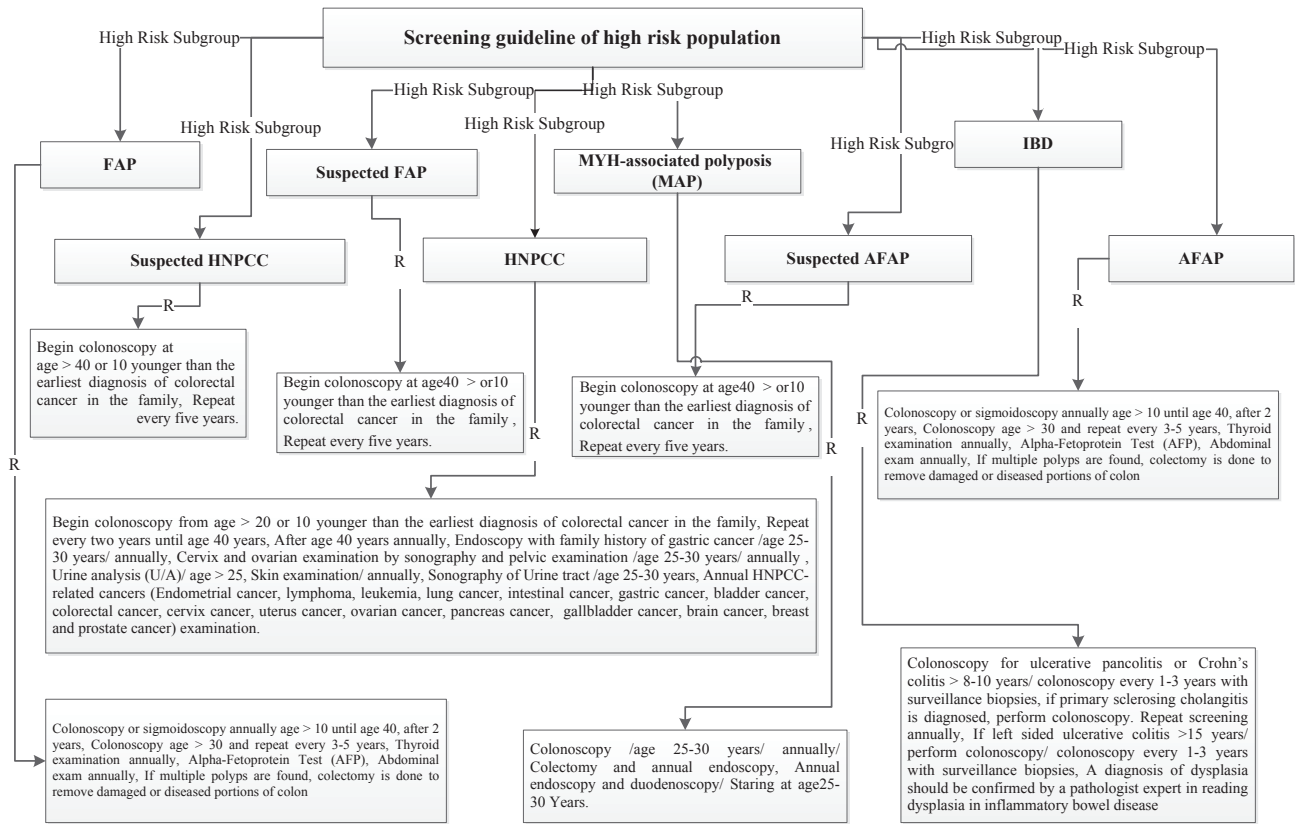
Screening guideline of high risk population

High Risk Subgroup

High Risk Subgroup

High Risk Subgroup

High Risk Subgroup

High Risk Subgroup

High Risk Subgroup

High Risk Subgroup

High Risk Subgro

FAP

Suspected FAP

MYH-associated polyposis (MAP)

IBD

Suspected HNPCC

HNPCC

Suspected AFAP

AFAP

R

R

R

R

R

R

R

R

R

Begin colonoscopy at age > 40 or 10 younger than the earliest diagnosis of colorectal cancer in the family, Repeat every five years.

Begin colonoscopy at age40 > or10 younger than the earliest diagnosis of colorectal cancer in the family, Repeat every five years.

Begin colonoscopy at age40 > or10 younger than the earliest diagnosis of colorectal cancer in the family, Repeat every five years.

Colonoscopy or sigmoidoscopy annually age > 10 until age 40, after 2 years, Colonoscopy age > 30 and repeat every 3-5 years, Thyroid examination annually, Alpha-Fetoprotein Test (AFP), Abdominal exam annually, If multiple polyps are found, colectomy is done to remove damaged or diseased portions of colon

Begin colonoscopy from age > 20 or 10 younger than the earliest diagnosis of colorectal cancer in the family, Repeat every two years until age 40 years, After age 40 years annually, Endoscopy with family history of gastric cancer /age 25-30 years/ annually, Cervix and ovarian examination by sonography and pelvic examination /age 25-30 years/ annually , Urine analysis (U/A)/ age > 25, Skin examination/ annually, Sonography of Urine tract /age 25-30 years, Annual HNPCC-related cancers (Endometrial cancer, lymphoma, leukemia, lung cancer, intestinal cancer, gastric cancer, bladder cancer, colorectal cancer, cervix cancer, uterus cancer, ovarian cancer, pancreas cancer, gallbladder cancer, brain cancer, breast and prostate cancer) examination.

Colonoscopy for ulcerative pancolitis or Crohn's colitis > 8-10 years/ colonoscopy every 1-3 years with surveillance biopsies, if primary sclerosing cholangitis is diagnosed, perform colonoscopy. Repeat screening annually, If left sided ulcerative colitis >15 years/ perform colonoscopy/ colonoscopy every 1-3 years with surveillance biopsies, A diagnosis of dysplasia should be confirmed by a pathologist expert in reading dysplasia in inflammatory bowel disease

Colonoscopy or sigmoidoscopy annually age > 10 until age 40, after 2 years, Colonoscopy age > 30 and repeat every 3-5 years, Thyroid examination annually, Alpha-Fetoprotein Test (AFP), Abdominal exam annually, If multiple polyps are found, colectomy is done to remove damaged or diseased portions of colon

Colonoscopy /age 25-30 years/ annually/ Colectomy and annual endoscopy, Annual endoscopy and duodenoscopy/ Staring at age25-30 Years.